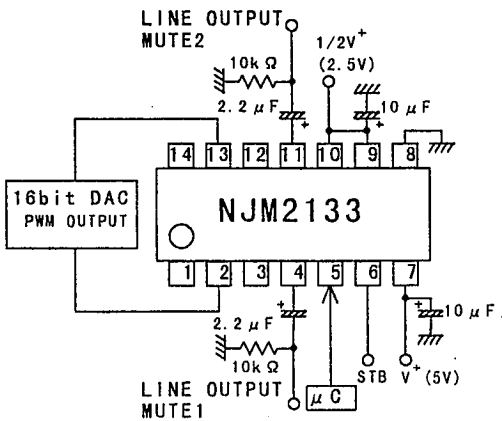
LINE OUTPUT
MUTE2

10k $\Omega$

2.2 $\mu$F

1/2V$^+$
(2.5V)

10 $\mu$F

14 13 12 11 10 9 8

16bit DAC
PWM OUTPUT

NJM2133

1 2 3 4 5 6 7

2.2 $\mu$F

10k $\Omega$

10 $\mu$F

STB

V$^+$ (5V)

LINE OUTPUT
MUTE1

$\mu$C